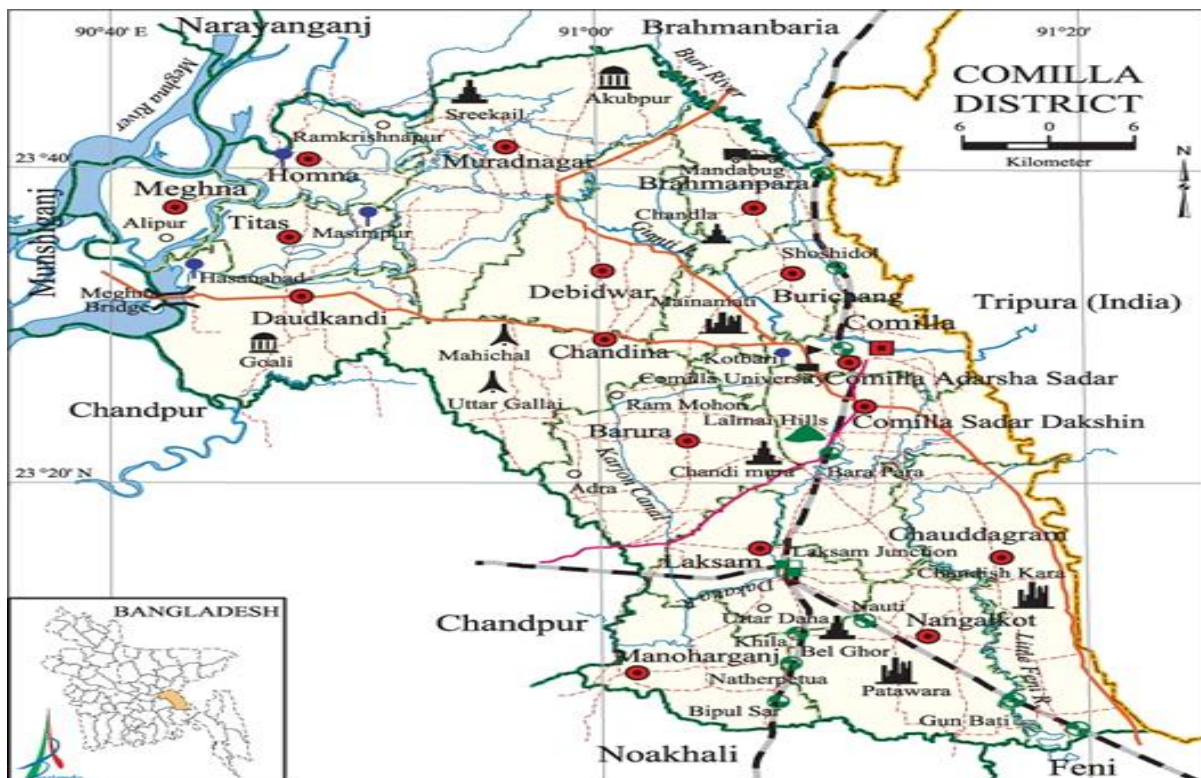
90°40' E
Narayanganj
91°00'
Brahmanbaria
91°20'
COMILLA DISTRICT
6 0 6
Kilometer
N
Meghna River
Buri River
Sreekail
Akubpur
Ramkrishnapur
23°40'
Homna
Muradnagar
Mandabug
Brahmanpara
Munshiganj
Meghna
Alipur
Titas
Masimpur
Chandla
Gumti R.
Hasanabad
Shoshidol
Meghna Bridge
Daudkandi
Debidwar
Mainamati
Burichang
Tripura (India)
Comilla
Goali
Mahichal
Chandina
Kotbari
Comilla University
Comilla Adarsha Sadar
Chandpur
Uttar Gallai
Ram Mohon
Lalmai Hills
Comilla Sadar Dakshin
Barura
23°20' N
Chandi mura
Bara Para
Adra
Karion Canal
Chauddagram
Laksam
Laksam Junction
Chandish Kara
Dakatia R.
Nauti
Chandpur
Uttar Daha
Nangalkot
Khila
Bel Ghor
Manoharganj
Natherpetua
Patawara
Little Feni R.
Bipul Sar
Gun Bati
Noakhali
Feni
BANGLADESH